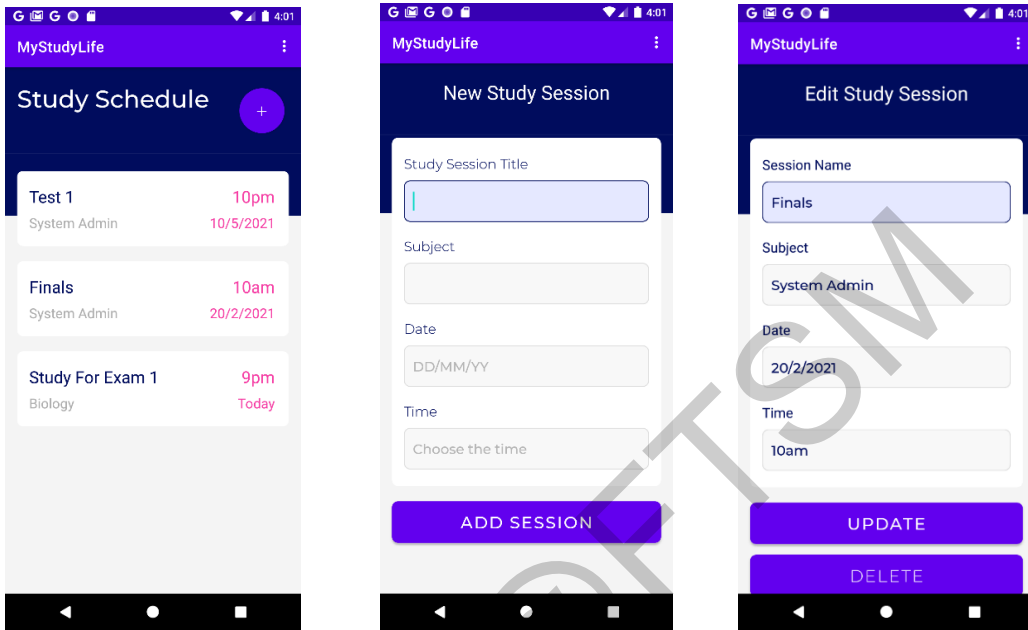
4:01

MyStudyLife

Study Schedule

+

Test 1 10pm
System Admin 10/5/2021

Finals 10am
System Admin 20/2/2021

Study For Exam 1 9pm
Biology Today

4:01

MyStudyLife

New Study Session

Study Session Title

Subject

Date

DD/MM/YY

Time

Choose the time

ADD SESSION

4:01

MyStudyLife

Edit Study Session

Session Name

Finals

Subject

System Admin

Date

20/2/2021

Time

10am

UPDATE

DELETE

©FTSM